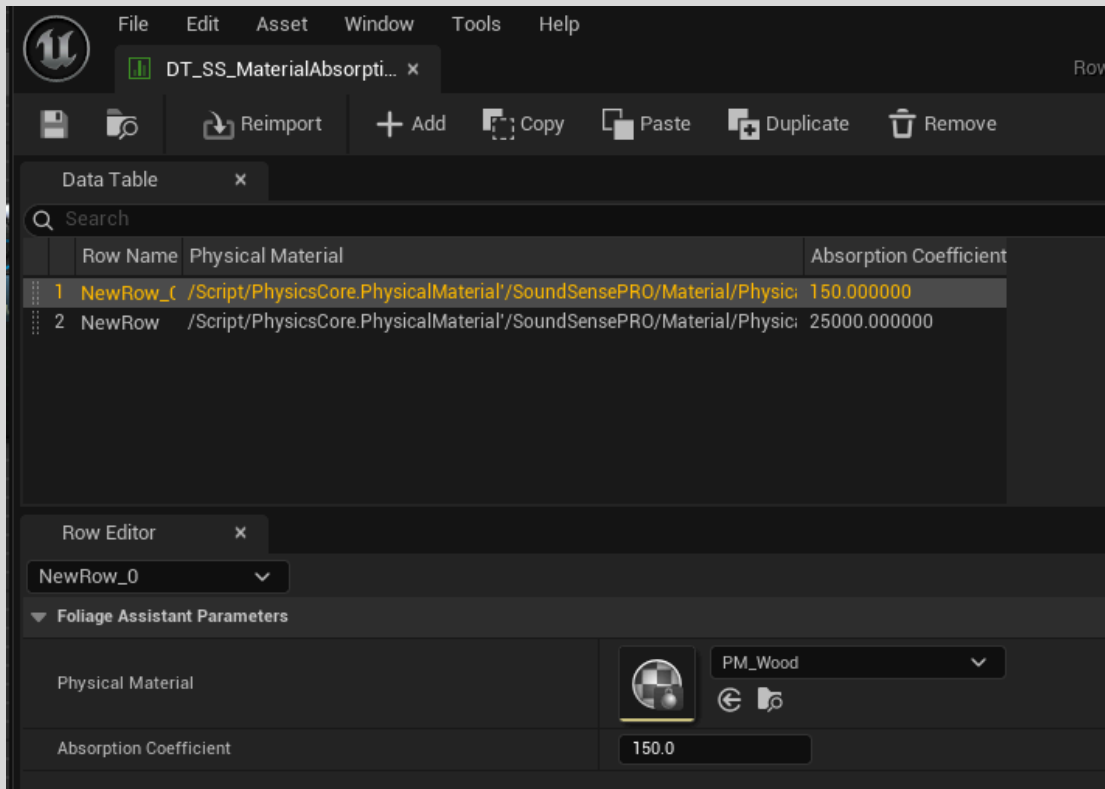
File Edit Asset Window Tools Help

DT_SS_MaterialAbsorpti... ×

Row

Reimport + Add Copy Paste Duplicate Remove

Data Table ×

Search

| | Row Name | Physical Material | Absorption Coefficient |
|---|---|---|---|
| 1 | NewRow_( | /Script/PhysicsCore.PhysicalMaterial'/SoundSensePRO/Material/Physic | 150.000000 |
| 2 | NewRow | /Script/PhysicsCore.PhysicalMaterial'/SoundSensePRO/Material/Physic | 25000.000000 |

Row Editor ×

NewRow_0

Foliage Assistant Parameters

Physical Material PM_Wood

Absorption Coefficient 150.0